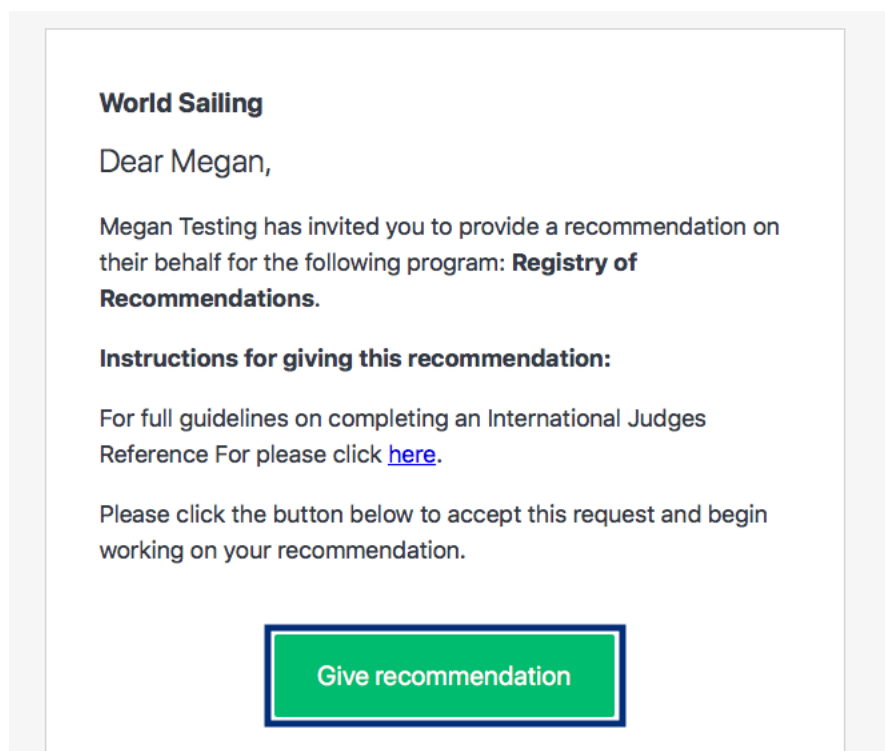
World Sailing

Dear Megan,

Megan Testing has invited you to provide a recommendation on their behalf for the following program: Registry of Recommendations.

Instructions for giving this recommendation:

For full guidelines on completing an International Judges Reference For please click here.

Please click the button below to accept this request and begin working on your recommendation.

Give recommendation